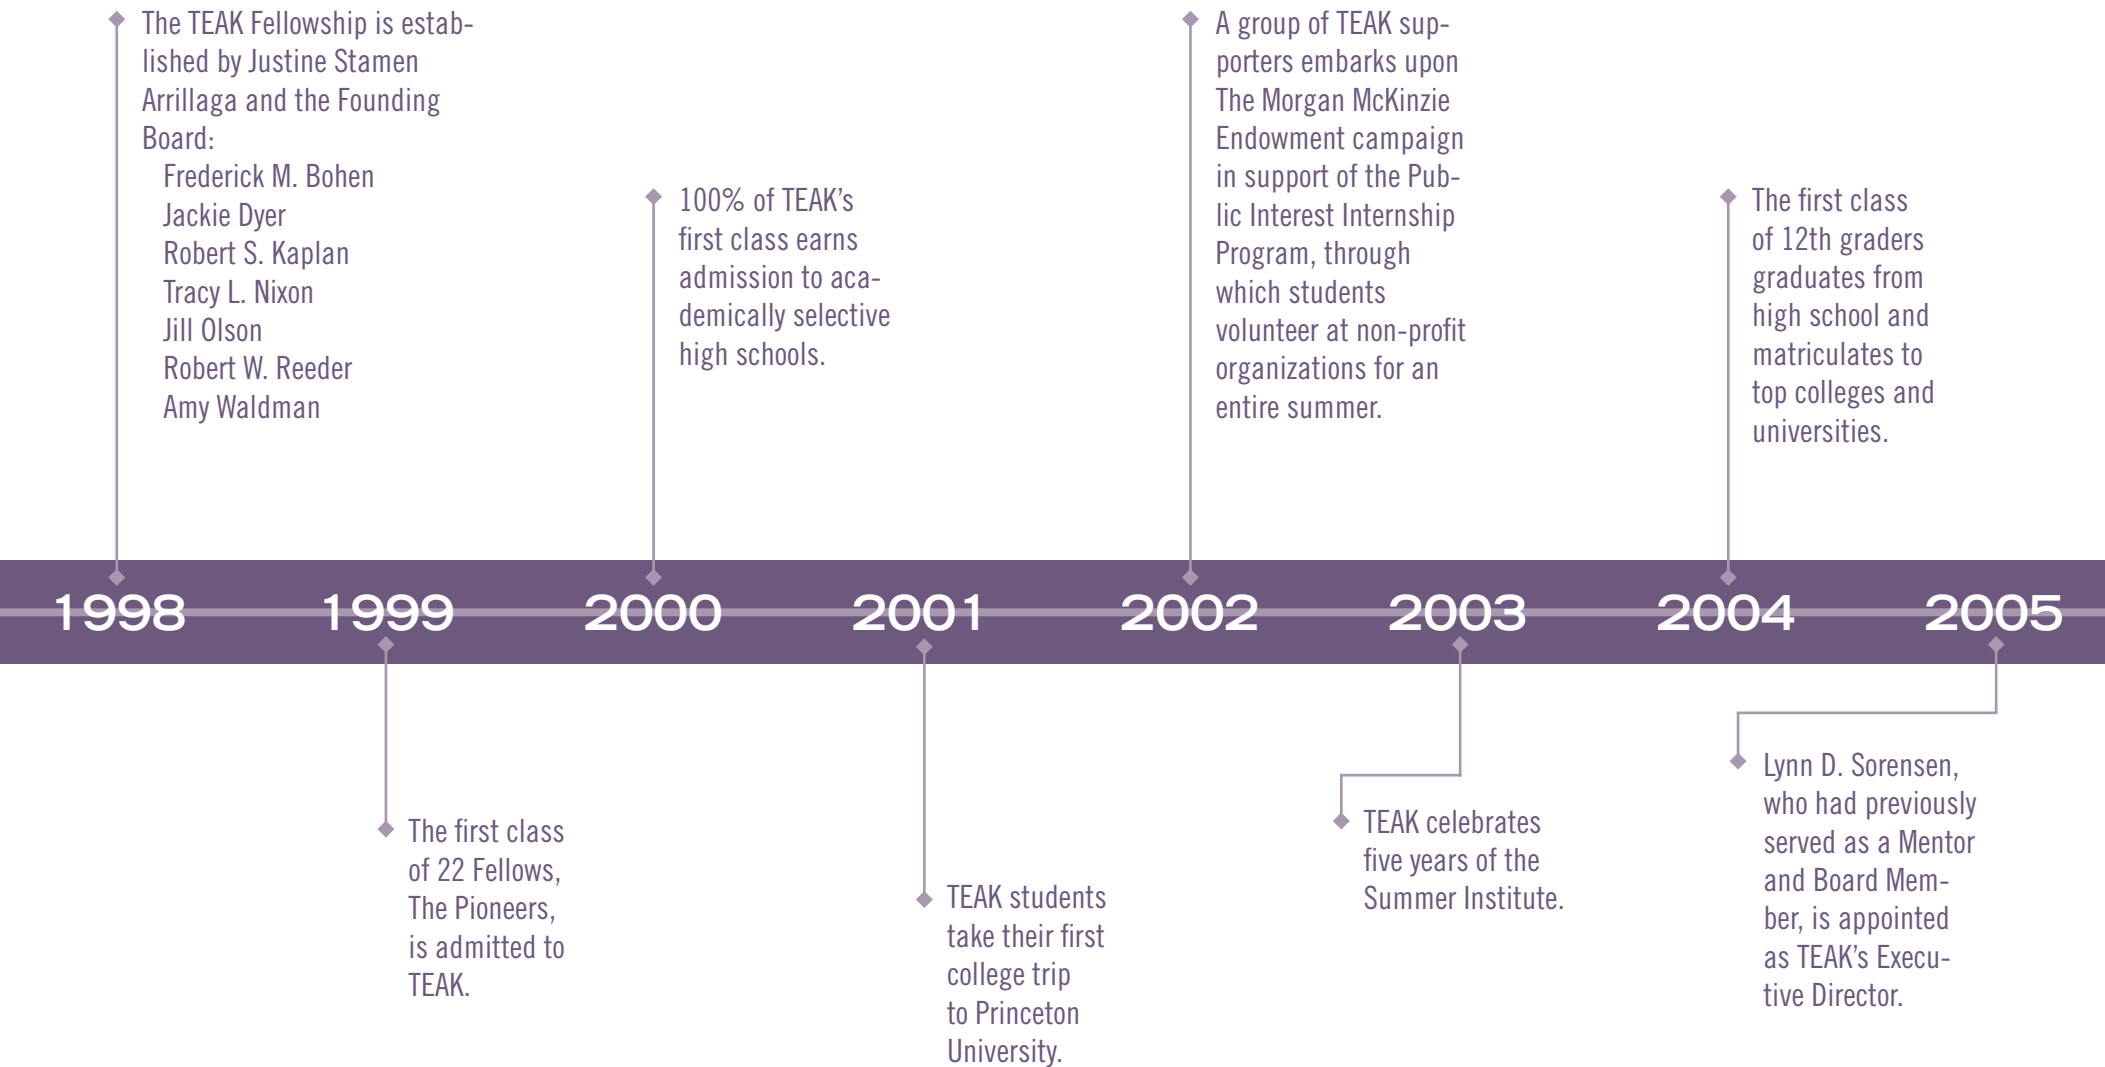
1998

The TEAK Fellowship is established by Justine Stamen Arrillaga and the Founding Board:
Frederick M. Bohen
Jackie Dyer
Robert S. Kaplan
Tracy L. Nixon
Jill Olson
Robert W. Reeder
Amy Waldman

1999

The first class of 22 Fellows, The Pioneers, is admitted to TEAK.

2000

100% of TEAK's first class earns admission to academically selective high schools.

2001

TEAK students take their first college trip to Princeton University.

2002

A group of TEAK supporters embarks upon The Morgan McKinzie Endowment campaign in support of the Public Interest Internship Program, through which students volunteer at non-profit organizations for an entire summer.

2003

TEAK celebrates five years of the Summer Institute.

2004

The first class of 12th graders graduates from high school and matriculates to top colleges and universities.

2005

Lynn D. Sorensen, who had previously served as a Mentor and Board Member, is appointed as TEAK's Executive Director.